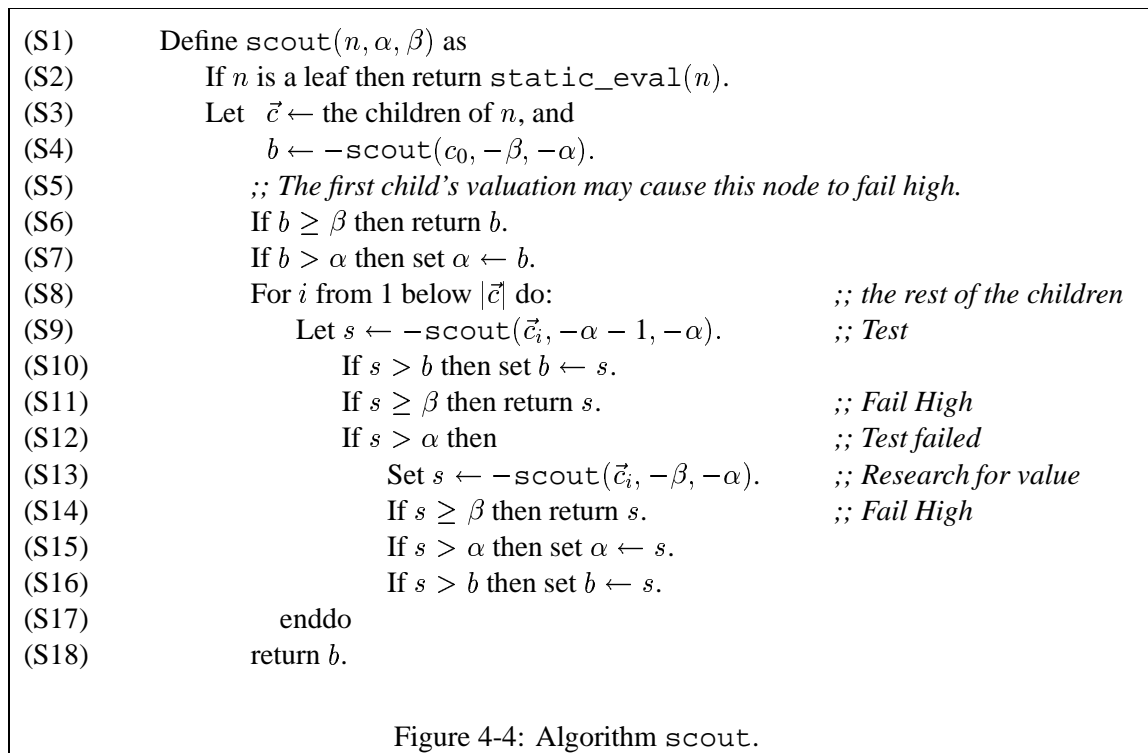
(S1) Define scout$(n, \alpha, \beta)$ as
(S2) If $n$ is a leaf then return static_eval$(n)$.
(S3) Let $\vec{c} \leftarrow$ the children of $n$, and
(S4) $b \leftarrow -\text{scout}(c_0, -\beta, -\alpha)$.
(S5) ;; The first child's valuation may cause this node to fail high.
(S6) If $b \geq \beta$ then return $b$.
(S7) If $b > \alpha$ then set $\alpha \leftarrow b$.
(S8) For $i$ from 1 below $|\vec{c}|$ do: ;; the rest of the children
(S9) Let $s \leftarrow -\text{scout}(\vec{c}_i, -\alpha - 1, -\alpha)$. ;; Test
(S10) If $s > b$ then set $b \leftarrow s$.
(S11) If $s \geq \beta$ then return $s$. ;; Fail High
(S12) If $s > \alpha$ then ;; Test failed
(S13) Set $s \leftarrow -\text{scout}(\vec{c}_i, -\beta, -\alpha)$. ;; Research for value
(S14) If $s \geq \beta$ then return $s$. ;; Fail High
(S15) If $s > \alpha$ then set $\alpha \leftarrow s$.
(S16) If $s > b$ then set $b \leftarrow s$.
(S17) enddo
(S18) return $b$.

Figure 4-4: Algorithm scout.